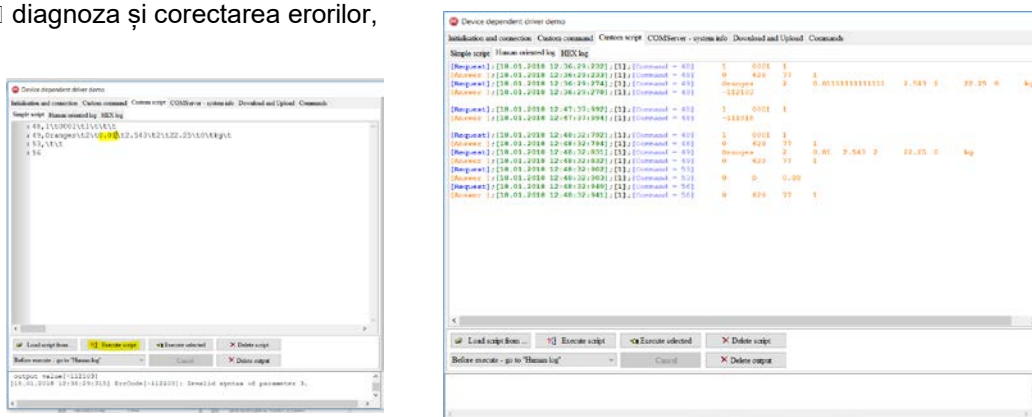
diagnoza și corectarea erorilor,

Device dependent driver demo

Initialization and connection Custom command Custom script COMServer - system info Download and Upload Commands

Simple script Human oriented log HEX log

: 48,1\t0001\t1\t\t\t
: 49,Oranges\t2\t0.01\t2.543\t2\t22.25\t0\tkg\t
: 53,\t\t
: 56

Load script from ... Execute script Execute selected Delete script

Before execute - go to "Human log" Cancel Delete output

Output value[-112103]
[18.01.2018 12:36:29:315] ErrCode[-112103]: Invalid syntax of parameter 3.

Device dependent driver demo

Initialization and connection Custom command Custom script COMServer - system info Download and Upload Commands

Simple script Human oriented log HEX log

[Request]:[18.01.2018 12:36:29:232];[1];[Command = 48] 1 0001 1
[Answer ]:[18.01.2018 12:36:29:233];[1];[Command = 48] 0 420 77 1
[Request]:[18.01.2018 12:36:29:274];[1];[Command = 49] Oranges 2 0.0111111111111 2.543 2 22.25 0 kg
[Answer ]:[18.01.2018 12:36:29:278];[1];[Command = 49] -112103

[Request]:[18.01.2018 12:47:57:992];[1];[Command = 48] 1 0001 1
[Answer ]:[18.01.2018 12:47:57:994];[1];[Command = 53] -111010

[Request]:[18.01.2018 12:48:32:782];[1];[Command = 48] 1 0001 1
[Answer ]:[18.01.2018 12:48:32:784];[1];[Command = 48] 0 420 77 1
[Request]:[18.01.2018 12:48:32:831];[1];[Command = 49] Oranges 2 0.01 2.543 2 22.25 0 kg
[Answer ]:[18.01.2018 12:48:32:832];[1];[Command = 49] 0 420 77 1
[Request]:[18.01.2018 12:48:32:902];[1];[Command = 53]
[Answer ]:[18.01.2018 12:48:32:903];[1];[Command = 53] 0 0 0.00
[Request]:[18.01.2018 12:48:32:940];[1];[Command = 56]
[Answer ]:[18.01.2018 12:48:32:941];[1];[Command = 56] 0 420 77 1

Load script from ... Execute script Execute selected Delete script

Before execute - go to "Human log" Cancel Delete output